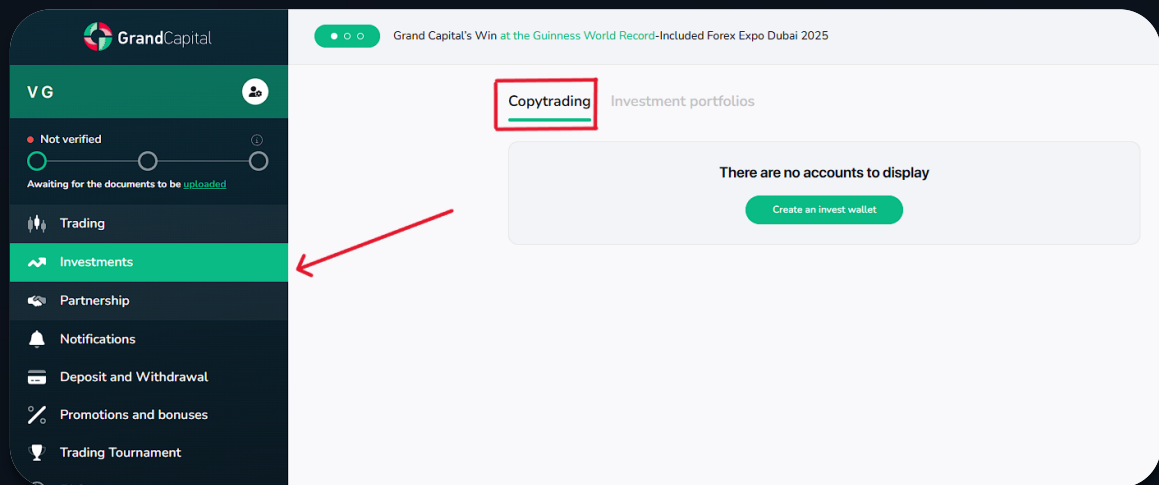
GrandCapital

V G

Not verified

Awaiting for the documents to be uploaded

Trading

Investments

Partnership

Notifications

Deposit and Withdrawal

Promotions and bonuses

Trading Tournament

Grand Capital's Win at the Guinness World Record-Included Forex Expo Dubai 2025

Copytrading Investment portfolios

There are no accounts to display

Create an invest wallet